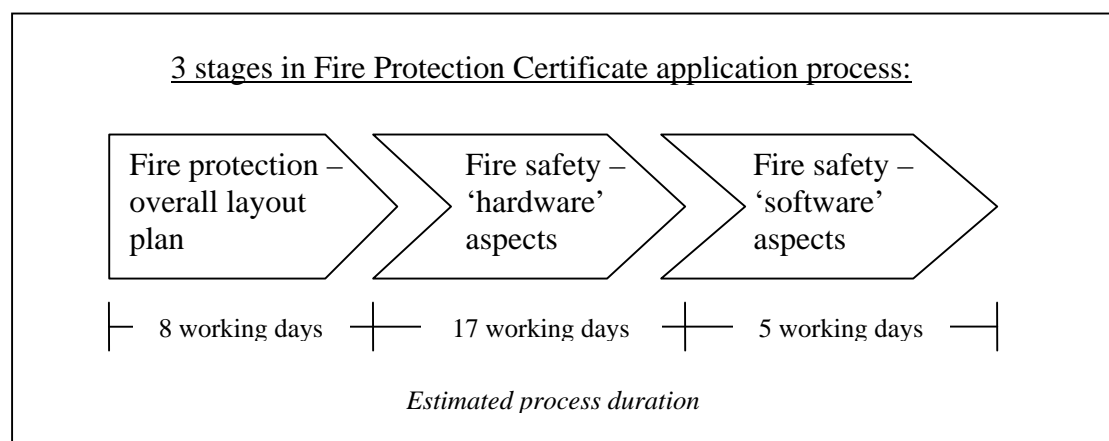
3 stages in Fire Protection Certificate application process:

Fire protection – overall layout plan

Fire safety – 'hardware' aspects

Fire safety – 'software' aspects

8 working days

17 working days

5 working days

*Estimated process duration*